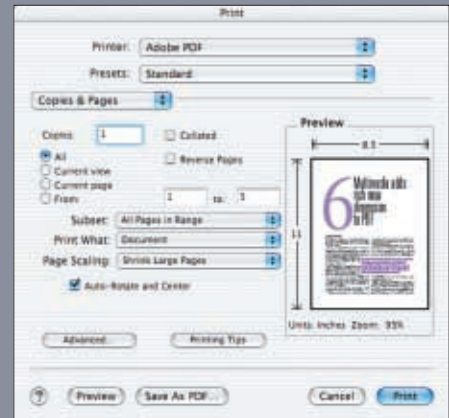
Print

Printer: Adobe PDF

Presets: Standard

Copies & Pages

Copies: 1

Collated

Reverse Pages

All

Current view

Current page

From: 1 to: 3

Subset: All Pages in Range

Print What: Document

Page Scaling: Shrink Large Pages

Auto-Rotate and Center

Preview

8.5

11

6 Multimedia adds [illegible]

Units: Inches Zoom: 95%

Advanced...

Printing Tips

?

Preview

Save As PDF...

Cancel

Print